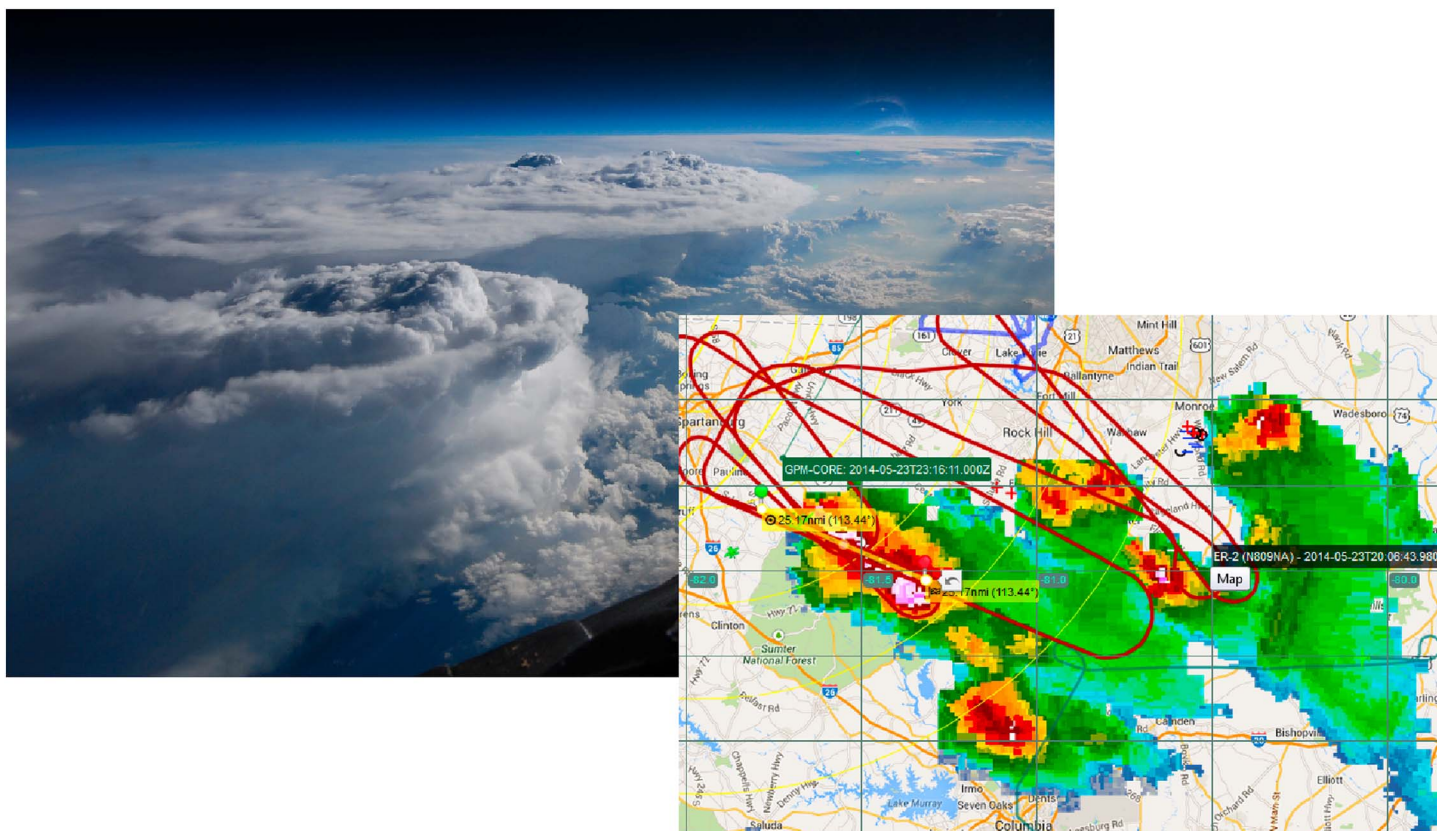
Mint Hill
Clover
Lake Wylie
Matthews
Indian Trail
Ballantyne
Monroe
Wadesboro
Spartanburg
York
Fort Mill
Rock Hill
Waxhaw
GPM-CORE: 2014-05-23T23:16:11.000Z
25.17nmi (113.44°)
25.17nmi (113.44°)
ER-2 (N809NA) - 2014-05-23T20:06:43.980
Map
-82.0
-81.5
-81.0
-80.0
Clinton
Sumter National Forest
Camden
Bishopville
Elliott
Irmo
Seven Oaks
Lake Murray
Saluda
Columbia